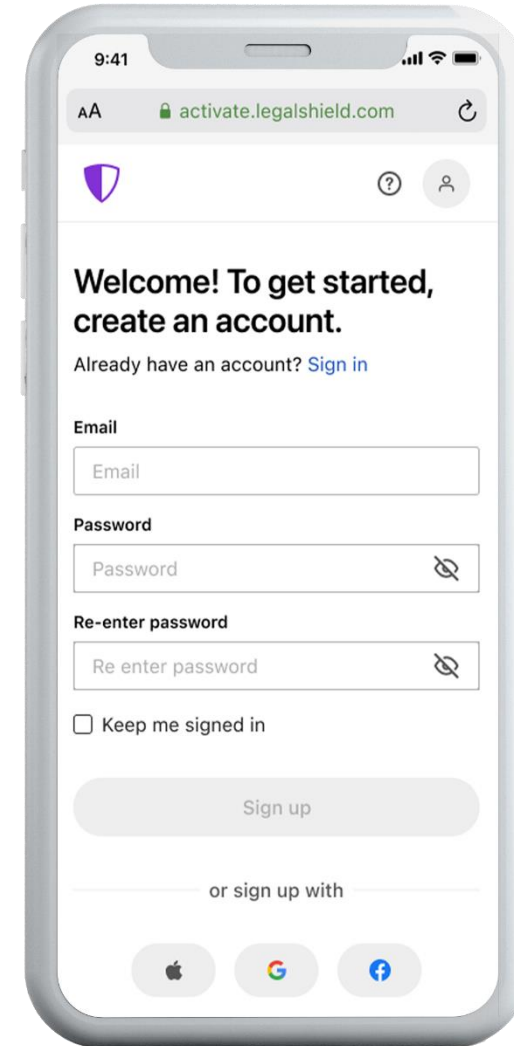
9:41

AA activate.legalshield.com

?

Welcome! To get started, create an account.

Already have an account? Sign in

Email

Email

Password

Password

Re-enter password

Re enter password

Keep me signed in

Sign up

or sign up with

G